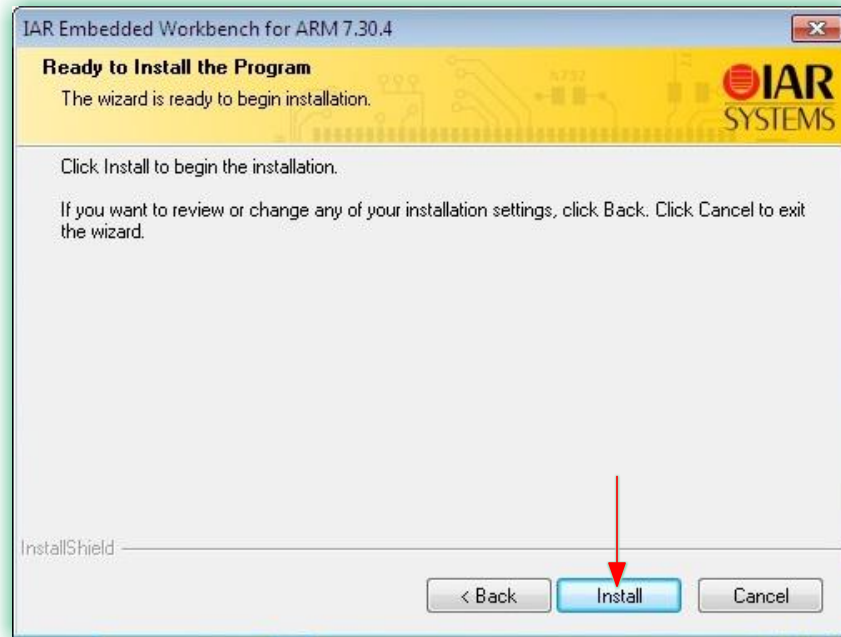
IAR Embedded Workbench for ARM 7.30.4

Ready to Install the Program

The wizard is ready to begin installation.

IAR SYSTEMS

Click Install to begin the installation.

If you want to review or change any of your installation settings, click Back. Click Cancel to exit the wizard.

InstallShield

< Back

Install

Cancel